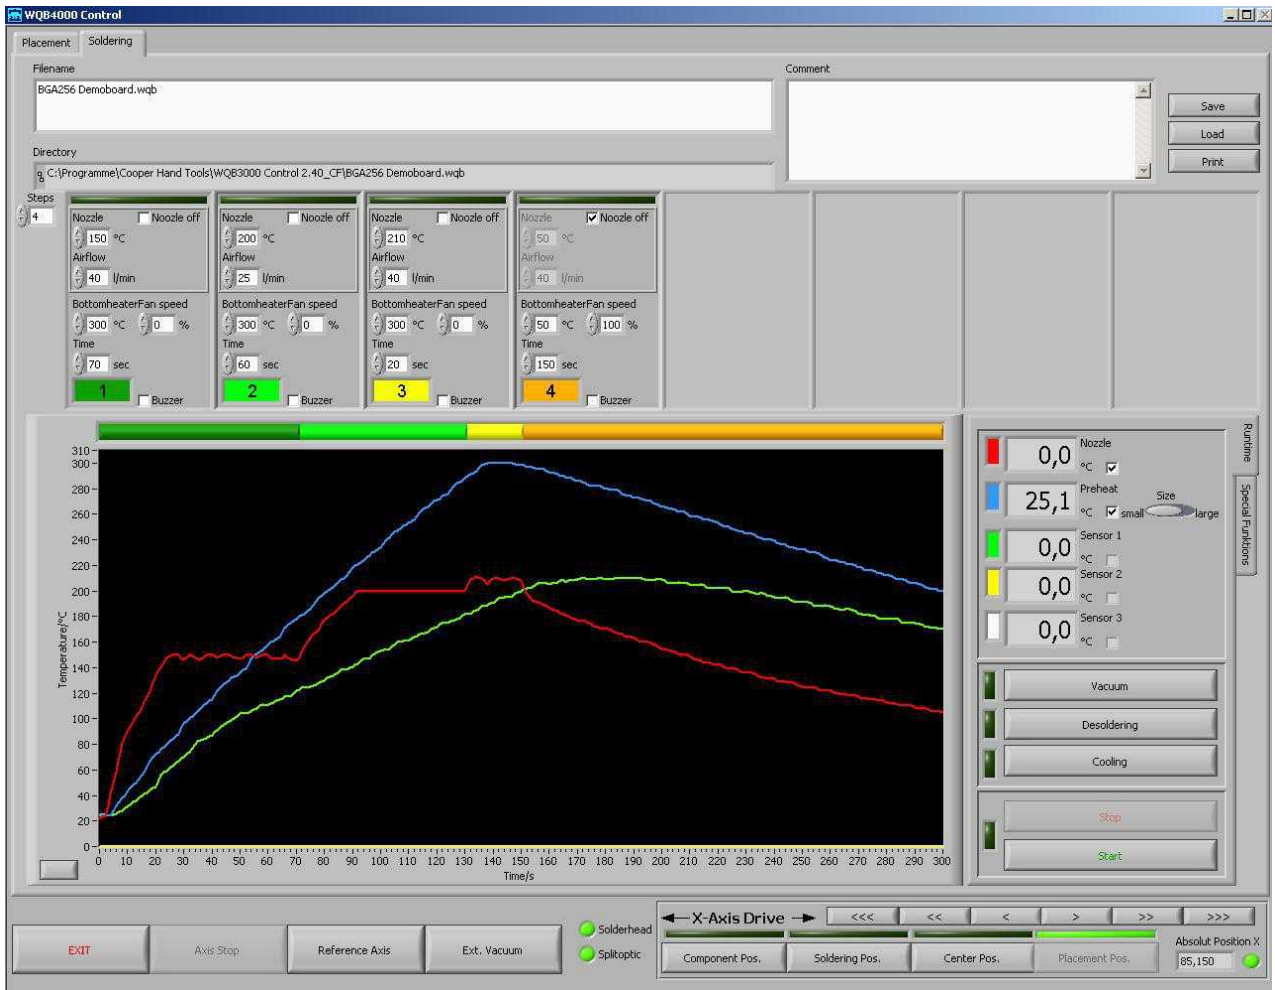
WQB4000 Control

Placement
Soldering

Filename
BGA256 Demoboard.wqb

Comment

Save
Load
Print

Directory
C:\Programme\Cooper Hand Tools\WQB3000 Control 2.40_CF\BGA256 Demoboard.wqb

Steps
4

Nozzle
Nozzle off
150 °C
Airflow
40 l/min
BottomheaterFan speed
300 °C
0 %
Time
70 sec
1
Buzzer

Nozzle
Nozzle off
200 °C
Airflow
25 l/min
BottomheaterFan speed
300 °C
0 %
Time
60 sec
2
Buzzer

Nozzle
Nozzle off
210 °C
Airflow
40 l/min
BottomheaterFan speed
300 °C
0 %
Time
20 sec
3
Buzzer

Nozzle
Nozzle off
50 °C
Airflow
40 l/min
BottomheaterFan speed
50 °C
100 %
Time
150 sec
4
Buzzer

310
300
280
260
240
220
200
180
160
140
120
100
80
60
40
20
0
Temperature/°C
0 10 20 30 40 50 60 70 80 90 100 110 120 130 140 150 160 170 180 190 200 210 220 230 240 250 260 270 280 290 300
Time/s

Runtime
Special Funktions

0,0
Nozzle
°C
25,1
Preheat
°C
small
Size
large
0,0
Sensor 1
°C
0,0
Sensor 2
°C
0,0
Sensor 3
°C

Vacuum
Desoldering
Cooling

Stop
Start

EXIT
Axis Stop
Reference Axis
Ext. Vacuum
Solderhead
Splitoptic

X-Axis Drive
<<<
<<
<
>
>>
>>>
Component Pos.
Soldering Pos.
Center Pos.
Placement Pos.
Absolut Position X
85,150